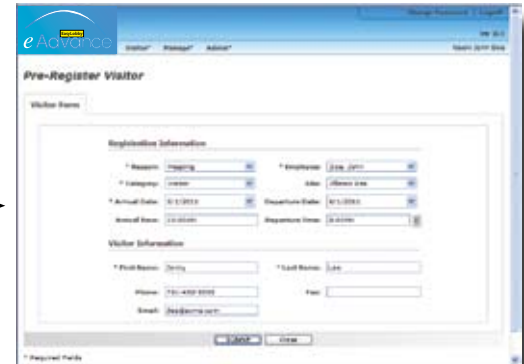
EasyLobby
eAdvance
Change Password | Logoff
Visitor* Manage* Admin*
Pre-Register Visitor
Visitor Form
Registration Information
* Reason: Meeting
* Employee: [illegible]
* Category: Visitor
Site: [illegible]
* Arrival Date: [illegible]
Departure Date: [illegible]
Arrival Time: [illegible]
Departure Time: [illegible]
Visitor Information
* First Name: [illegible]
* Last Name: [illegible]
Phone: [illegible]
Fax:
Email: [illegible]
Submit Clear
* Required Fields